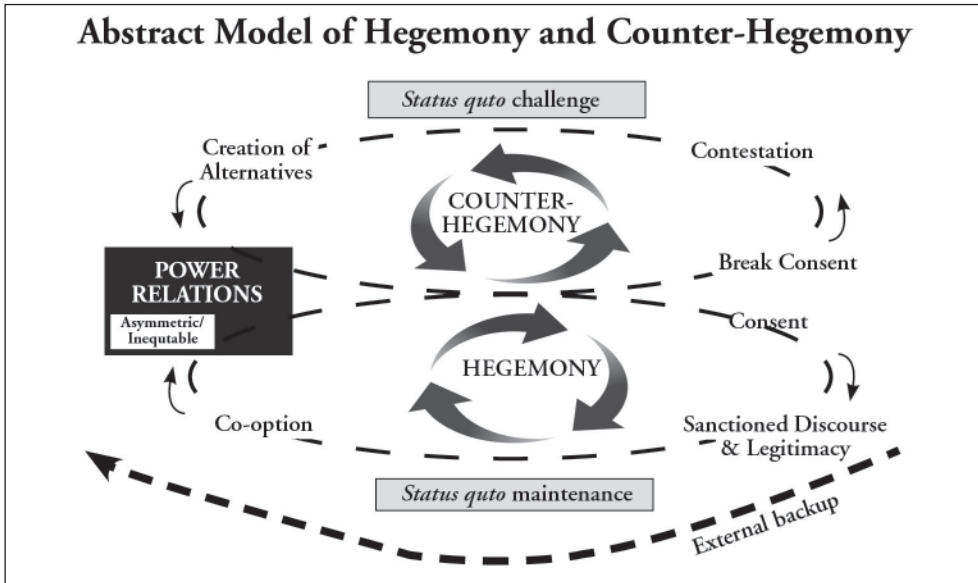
Abstract Model of Hegemony and Counter-Hegemony

*Status quo* challenge

Creation of Alternatives

COUNTER-HEGEMONY

Contestation

POWER RELATIONS

Asymmetric/ Inequtable

Break Consent

Consent

HEGEMONY

Co-option

Sanctioned Discourse & Legitimacy

*Status quo* maintenance

External backup